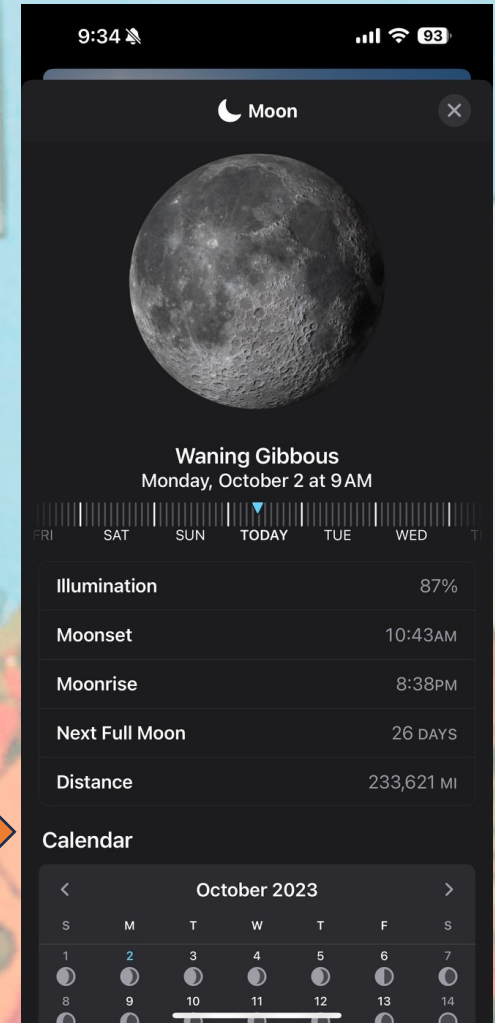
9:34

93

Moon

Waning Gibbous
Monday, October 2 at 9 AM

FRI SAT SUN TODAY TUE WED

| | |
|---|---|
| Illumination | 87% |
| Moonset | 10:43AM |
| Moonrise | 8:38PM |
| Next Full Moon | 26 DAYS |
| Distance | 233,621 MI |

Calendar

October 2023

| S | M | T | W | T | F | S |
|---|---|---|---|---|---|---|
| 1 | 2 | 3 | 4 | 5 | 6 | 7 |
| 8 | 9 | 10 | 11 | 12 | 13 | 14 |